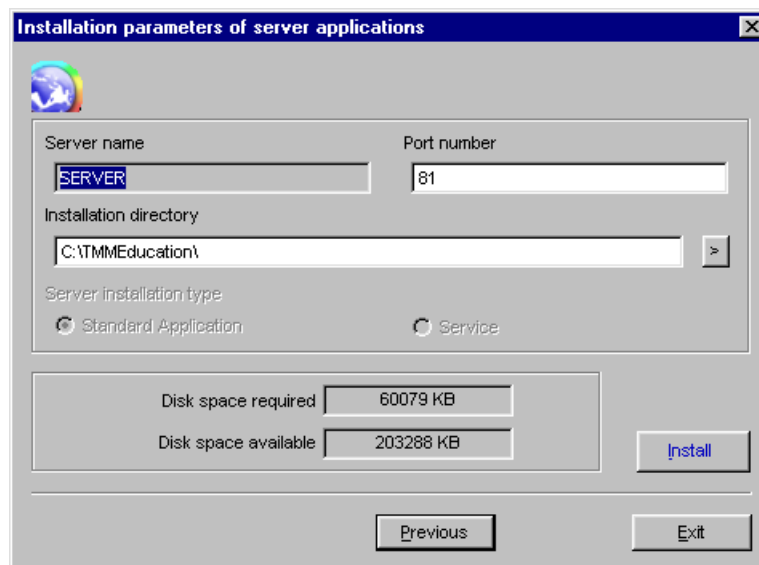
Installation parameters of server applications

Server name
SERVER

Port number
81

Installation directory
C:\TMMEducation\
>

Server installation type
Standard Application
Service

Disk space required 60079 KB
Disk space available 203288 KB

Install

Previous
Exit